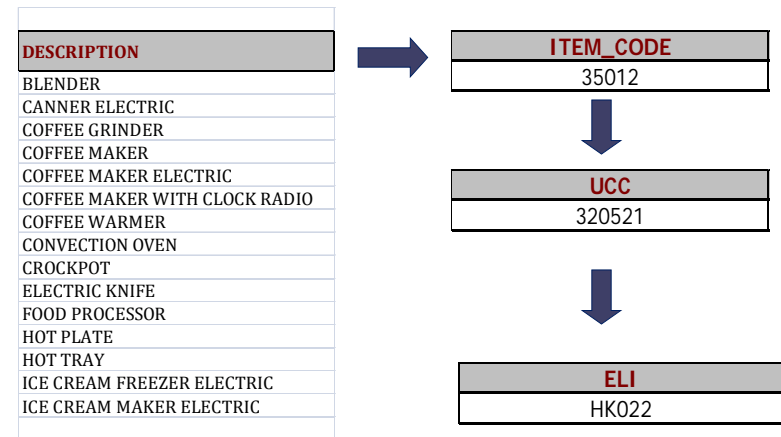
| DESCRIPTION |
|---|
| BLENDER |
| CANNER ELECTRIC |
| COFFEE GRINDER |
| COFFEE MAKER |
| COFFEE MAKER ELECTRIC |
| COFFEE MAKER WITH CLOCK RADIO |
| COFFEE WARMER |
| CONVECTION OVEN |
| CROCKPOT |
| ELECTRIC KNIFE |
| FOOD PROCESSOR |
| HOT PLATE |
| HOT TRAY |
| ICE CREAM FREEZER ELECTRIC |
| ICE CREAM MAKER ELECTRIC |

| ITEM_CODE |
|---|
| 35012 |

| UCC |
|---|
| 320521 |

| ELI |
|---|
| HK022 |